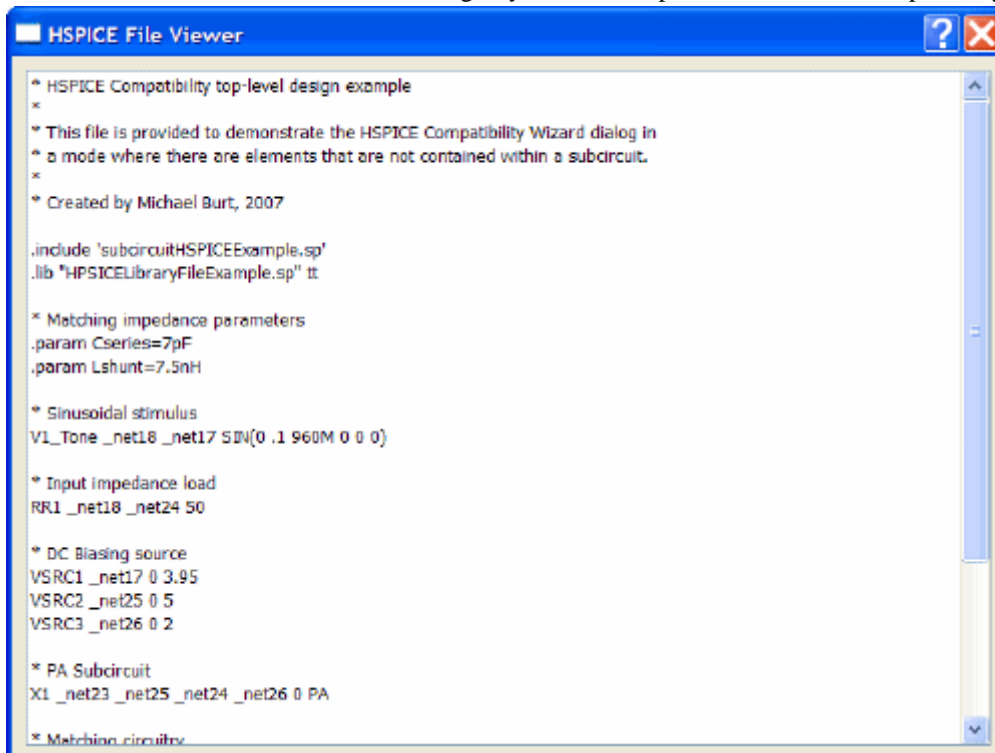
HSPICE File Viewer

* HSPICE Compatibility top-level design example
*
* This file is provided to demonstrate the HSPICE Compatibility Wizard dialog in
* a mode where there are elements that are not contained within a subcircuit.
*
* Created by Michael Burt, 2007

.include 'subcircuitHSPICEExample.sp'
.lib "HPSICELibraryFileExample.sp" tt

* Matching impedance parameters
.param Cseries=7pF
.param Lshunt=7.5nH

* Sinusoidal stimulus
V1_Tone _net18 _net17 SIN(0 .1 960M 0 0 0)

* Input impedance load
RR1 _net18 _net24 50

* DC Biasing source
VSRC1 _net17 0 3.95
VSRC2 _net25 0 5
VSRC3 _net26 0 2

* PA Subcircuit
X1 _net23 _net25 _net24 _net26 0 PA

* Matching circuitry